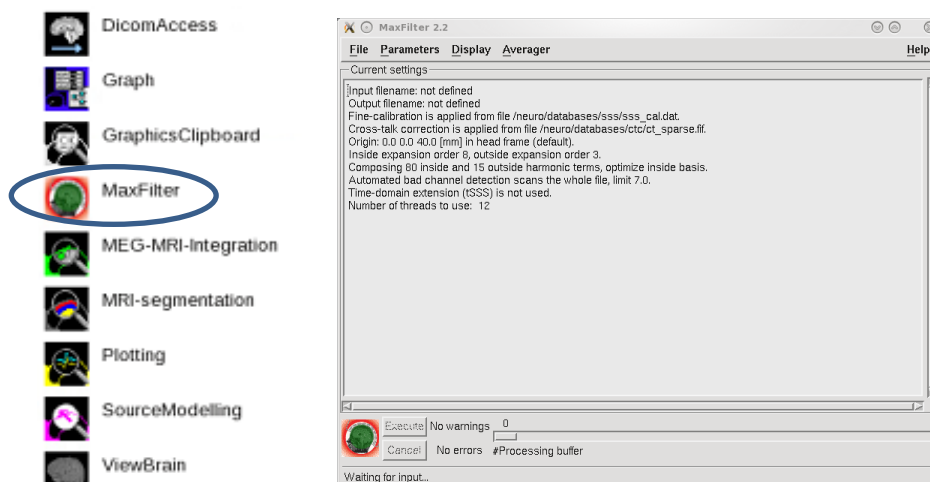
DicomAccess

Graph

GraphicsClipboard

MaxFilter

MEG-MRI-Integration

MRI-segmentation

Plotting

SourceModelling

ViewBrain

MaxFilter 2.2

File Parameters Display Averager Help

Current settings

Input filename: not defined
Output filename: not defined
Fine-calibration is applied from file /neuro/databases/sss/sss_cal.dat.
Cross-talk correction is applied from file /neuro/databases/ctc/ct_sparse.fif.
Origin: 0.0 0.0 40.0 [mm] in head frame (default).
Inside expansion order 8, outside expansion order 3.
Composing 80 inside and 15 outside harmonic terms, optimize inside basis.
Automated bad channel detection scans the whole file, limit 7.0.
Time-domain extension (tSSS) is not used.
Number of threads to use: 12

Execute No warnings 0

Cancel No errors #Processing buffer

Waiting for input...